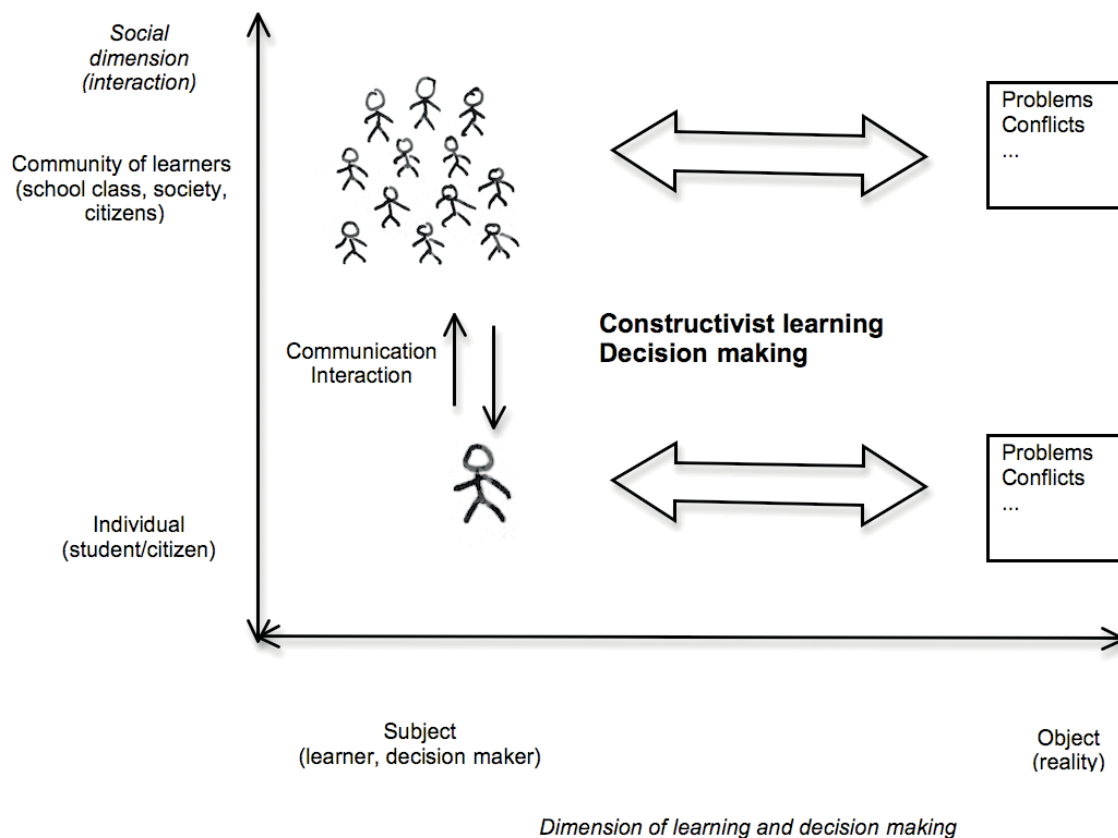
Social dimension (interaction)

Community of learners (school class, society, citizens)

Problems
Conflicts
...

Constructivist learning
Decision making

Communication
Interaction

Problems
Conflicts
...

Individual (student/citizen)

Subject (learner, decision maker)

Object (reality)

Dimension of learning and decision making